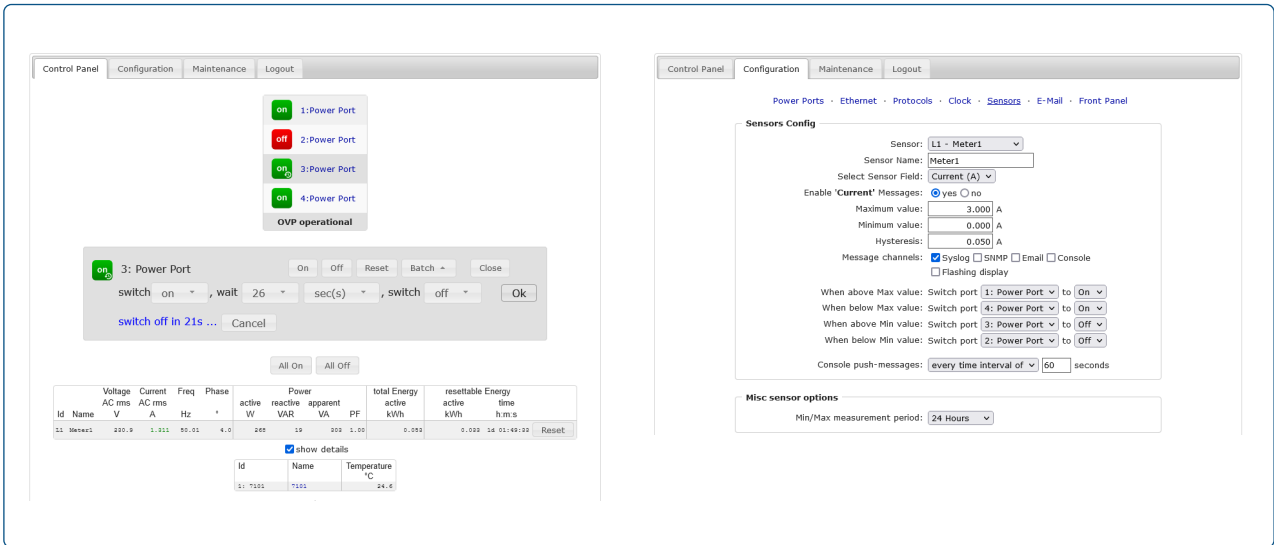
Control Panel Configuration Maintenance Logout

on 1:Power Port
off 2:Power Port
on 3:Power Port
on 4:Power Port
OVP operational

on 3: Power Port On Off Reset Batch Close
switch on , wait 26 sec(s) , switch off Ok
switch off in 21s ... Cancel

All On All Off

| Id | Name | Voltage AC rms V | Current AC rms A | Freq Hz | Phase ° | Power active W | reactive VAR | apparent VA | PF | total Energy active kWh | resettable Energy active kWh | time h:m:s | |
|---|---|---|---|---|---|---|---|---|---|---|---|---|---|
| L1 | Meter1 | 230.9 | 1.311 | 50.01 | 4.0 | 265 | 19 | 303 | 1.00 | 0.053 | 0.033 | 1d 01:49:33 | Reset |

show details

| Id | Name | Temperature °C |
|---|---|---|
| 1: 7101 | 7101 | 24.6 |

Control Panel Configuration Maintenance Logout

Power Ports · Ethernet · Protocols · Clock · Sensors · E-Mail · Front Panel

Sensors Config
Sensor: L1 - Meter1
Sensor Name: Meter1
Select Sensor Field: Current (A)
Enable 'Current' Messages: yes no
Maximum value: 3.000 A
Minimum value: 0.000 A
Hysteresis: 0.050 A
Message channels: Syslog SNMP Email Console Flashing display

When above Max value: Switch port 1: Power Port to On
When below Max value: Switch port 4: Power Port to On
When above Min value: Switch port 3: Power Port to Off
When below Min value: Switch port 2: Power Port to Off

Console push-messages: every time interval of 60 seconds

Misc sensor options
Min/Max measurement period: 24 Hours